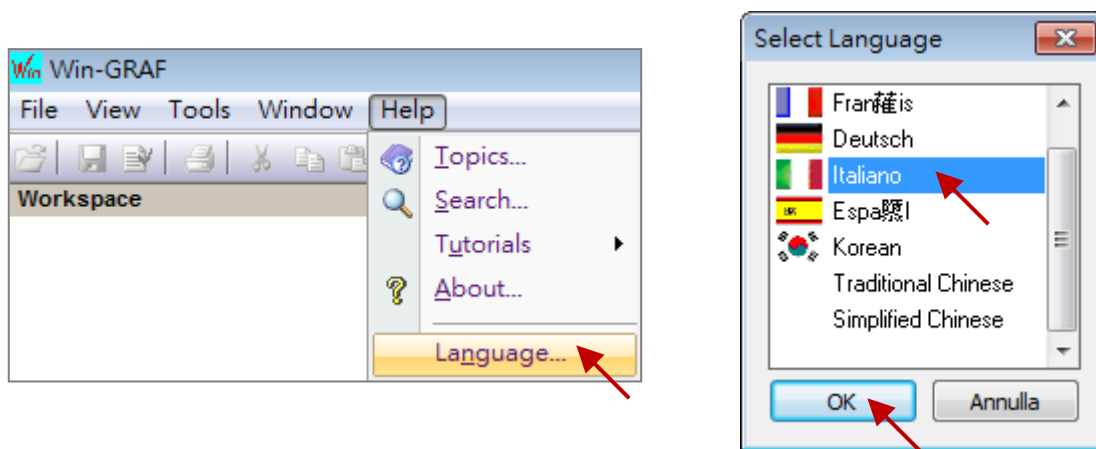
Win Win-GRAF
File View Tools Window Help
Workspace
Topics...
Search...
Tutorials
About...
Language...

Select Language
Fran蘿is
Deutsch
Italiano
Espa隳l
Korean
Traditional Chinese
Simplified Chinese
OK
Annulla